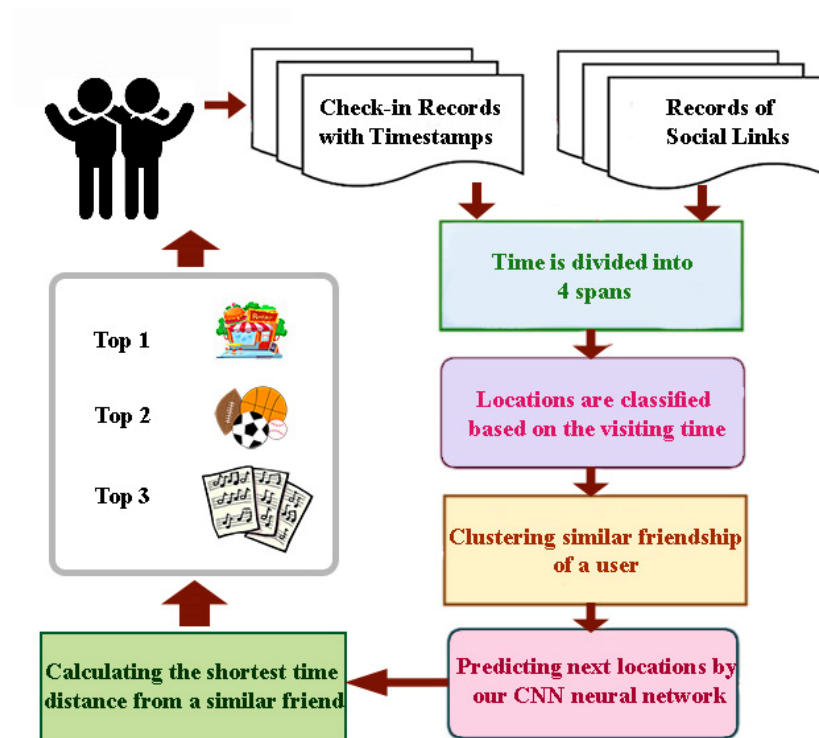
Check-in Records with Timestamps

Records of Social Links

Time is divided into 4 spans

Locations are classified based on the visiting time

Clustering similar friendship of a user

Predicting next locations by our CNN neural network

Calculating the shortest time distance from a similar friend

Top 1

Top 2

Top 3